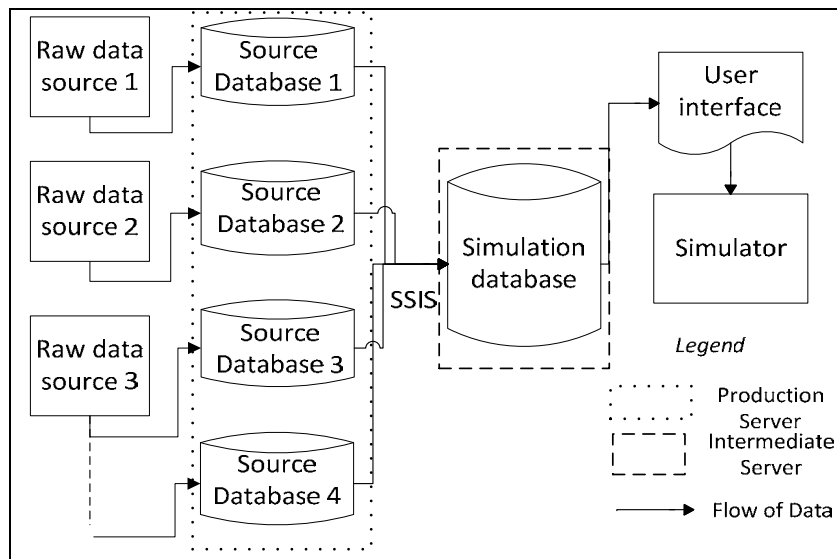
Raw data source 1

Source Database 1

Raw data source 2

Source Database 2

Raw data source 3

Source Database 3

Source Database 4

SSIS

Simulation database

User interface

Simulator

Legend

Production Server

Intermediate Server

Flow of Data